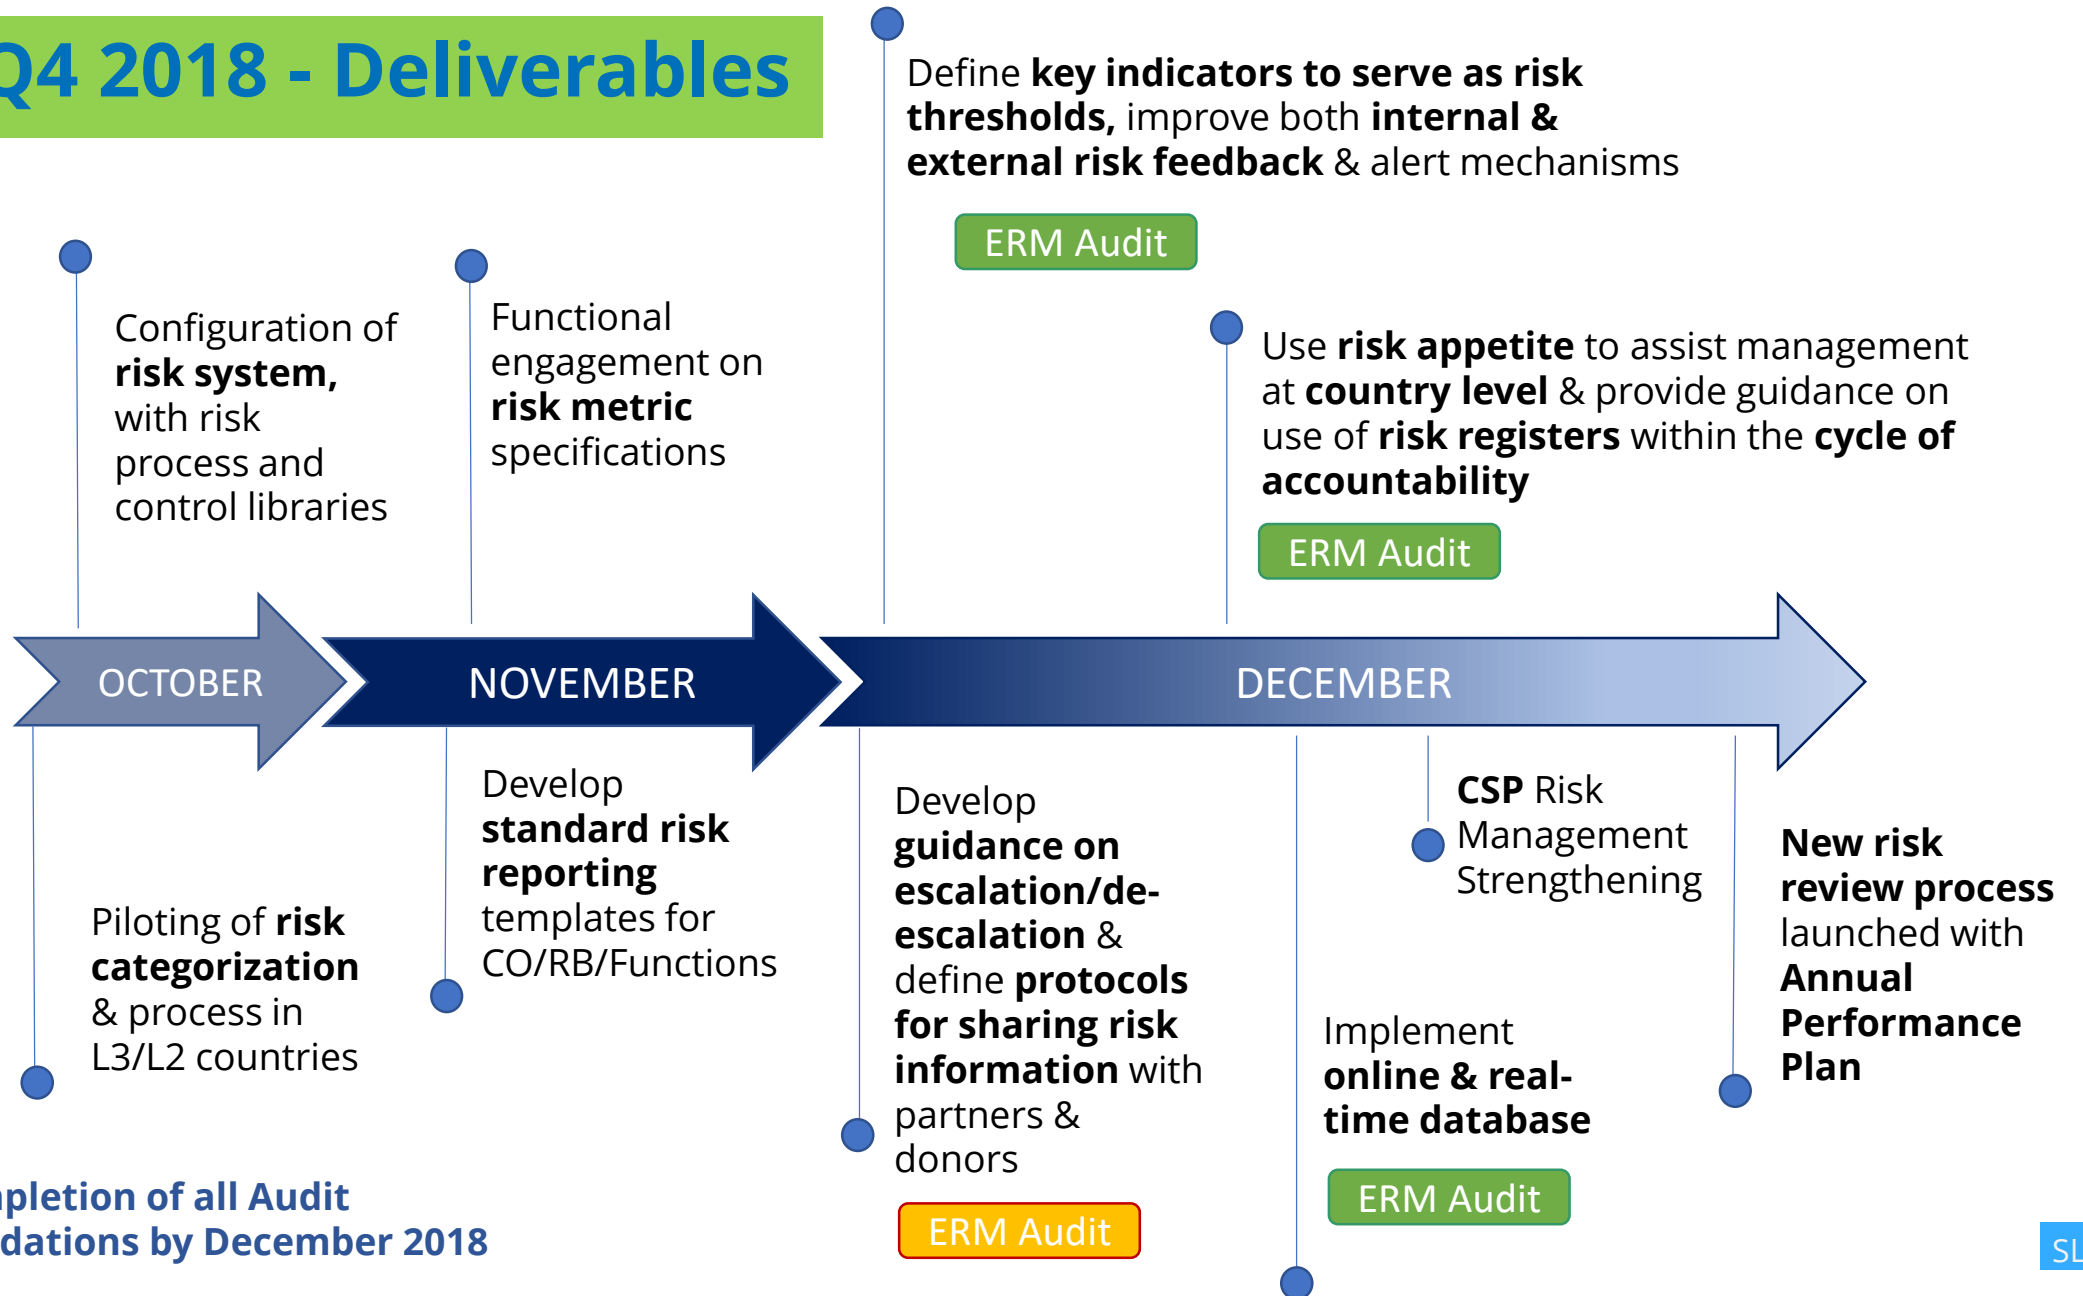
Q4 2018 - Deliverables

Define **key indicators to serve as risk thresholds,** improve both **internal & external risk feedback** & alert mechanisms

ERM Audit

Configuration of **risk system,** with risk process and control libraries

Functional engagement on **risk metric** specifications

Use **risk appetite** to assist management at **country level** & provide guidance on use of **risk registers** within the **cycle of accountability**

ERM Audit

OCTOBER

NOVEMBER

DECEMBER

Piloting of **risk categorization** & process in L3/L2 countries

Develop **standard risk reporting** templates for CO/RB/Functions

Develop **guidance on escalation/de-escalation** & define **protocols for sharing risk information** with partners & donors

ERM Audit

**CSP** Risk Management Strengthening

Implement **online & real-time database**

ERM Audit

**New risk review process** launched with **Annual Performance Plan**

pletion of all Audit
dations by December 2018

SL